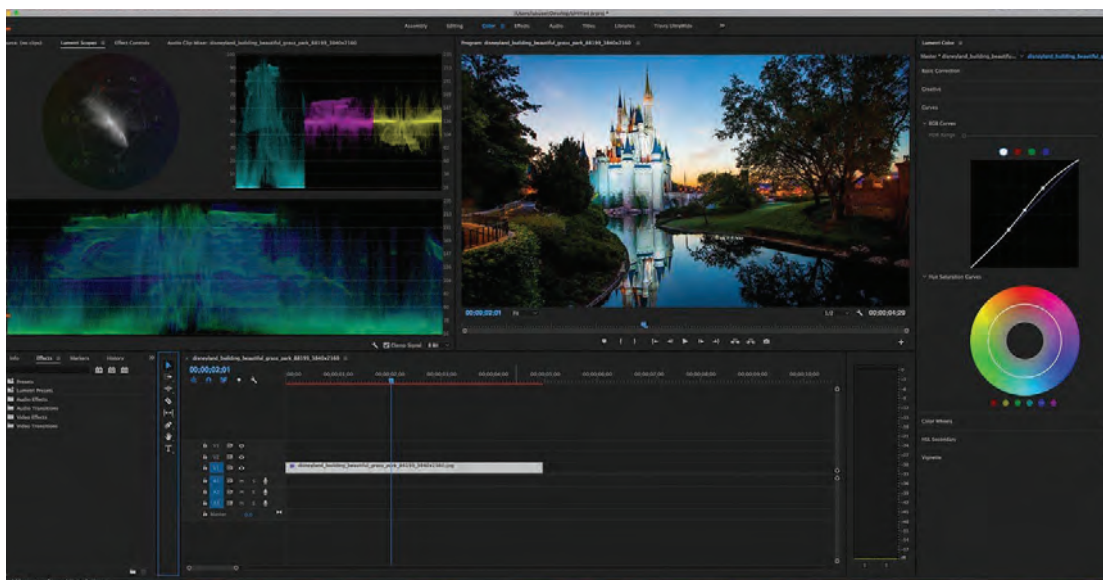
Assembly Editing Color Effects Audio Titles Libraries

Lumetri Scopes Effect Controls Audio Clip Mixer: disneyland_building_beautiful_grass_park_88193_3840x2160

Program: disneyland_building_beautiful_grass_park_88193_3840x2160

Lumetri Color

Basic Correction

Creative

Curves

RGB Curves

Hue Saturation Curves

Color Wheels

HSL Secondary

Vignette

00;00;02;01

00;00;04;29

Info Effects Markers History

Presets

Lumetri Presets

Audio Effects

Audio Transitions

Video Effects

Video Transitions

disneyland_building_beautiful_grass_park_88193_3840x2160

00;00;02;01

V3

V2

V1

A1

A2

A3

Master

disneyland_building_beautiful_grass_park_88193_3840x2160.jpg